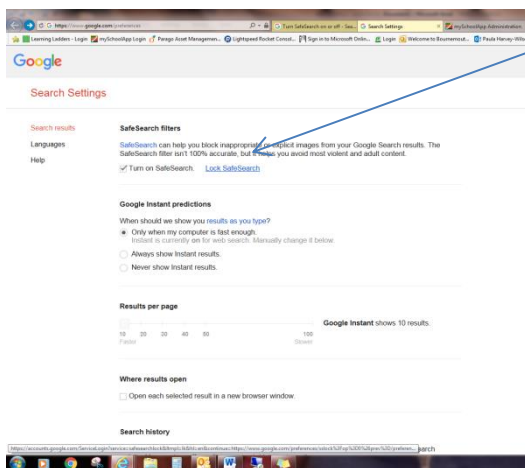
https://www.google.com/preferences

Turn SafeSearch on or off - Sea...

Search Settings

mySchoolApp Administration

Learning Ladders - Login

mySchoolApp Login

Parago Asset Managemen...

Lightspeed Rocket Consol...

Sign in to Microsoft Onlin...

Login

Welcome to Bournemout...

Paula Harvey-Wils

Google

Search Settings

Search results

Languages

Help

SafeSearch filters

SafeSearch can help you block inappropriate or explicit images from your Google Search results. The SafeSearch filter isn't 100% accurate, but it helps you avoid most violent and adult content.

Turn on SafeSearch    Lock SafeSearch

Google Instant predictions

When should we show you results as you type?

Only when my computer is fast enough.
Instant is currently on for web search. Manually change it below.

Always show Instant results.

Never show Instant results.

Results per page

10 20 30 40 50 100
Faster Slower

Google Instant shows 10 results.

Where results open

Open each selected result in a new browser window.

Search history

https://accounts.google.com/ServiceLogin?service=safesearchlock&hl=en&continue=https://www.google.com/preferences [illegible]

earch